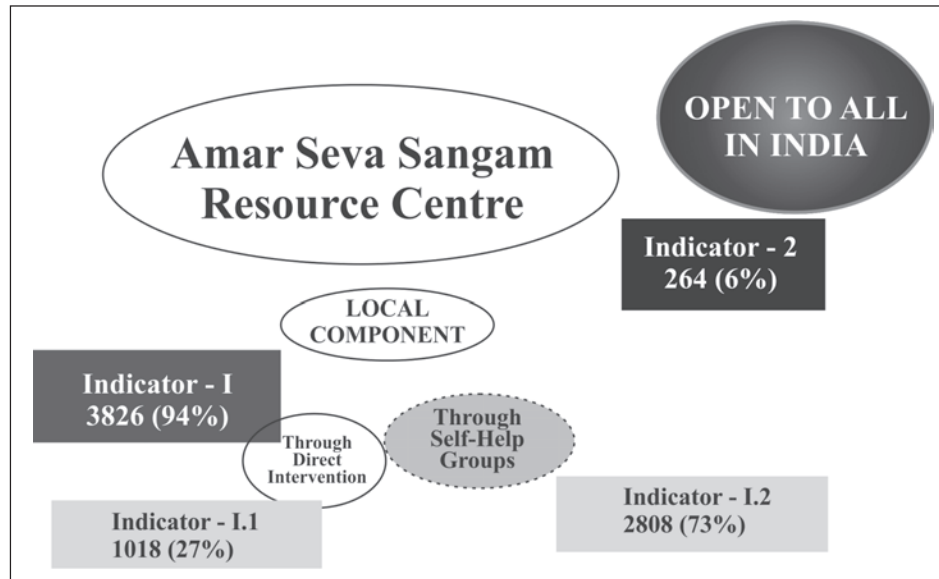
Amar Seva Sangam Resource Centre

OPEN TO ALL IN INDIA

Indicator - 2
264 (6%)

LOCAL COMPONENT

Indicator - I
3826 (94%)

Through Direct Intervention

Through Self-Help Groups

Indicator - I.1
1018 (27%)

Indicator - I.2
2808 (73%)